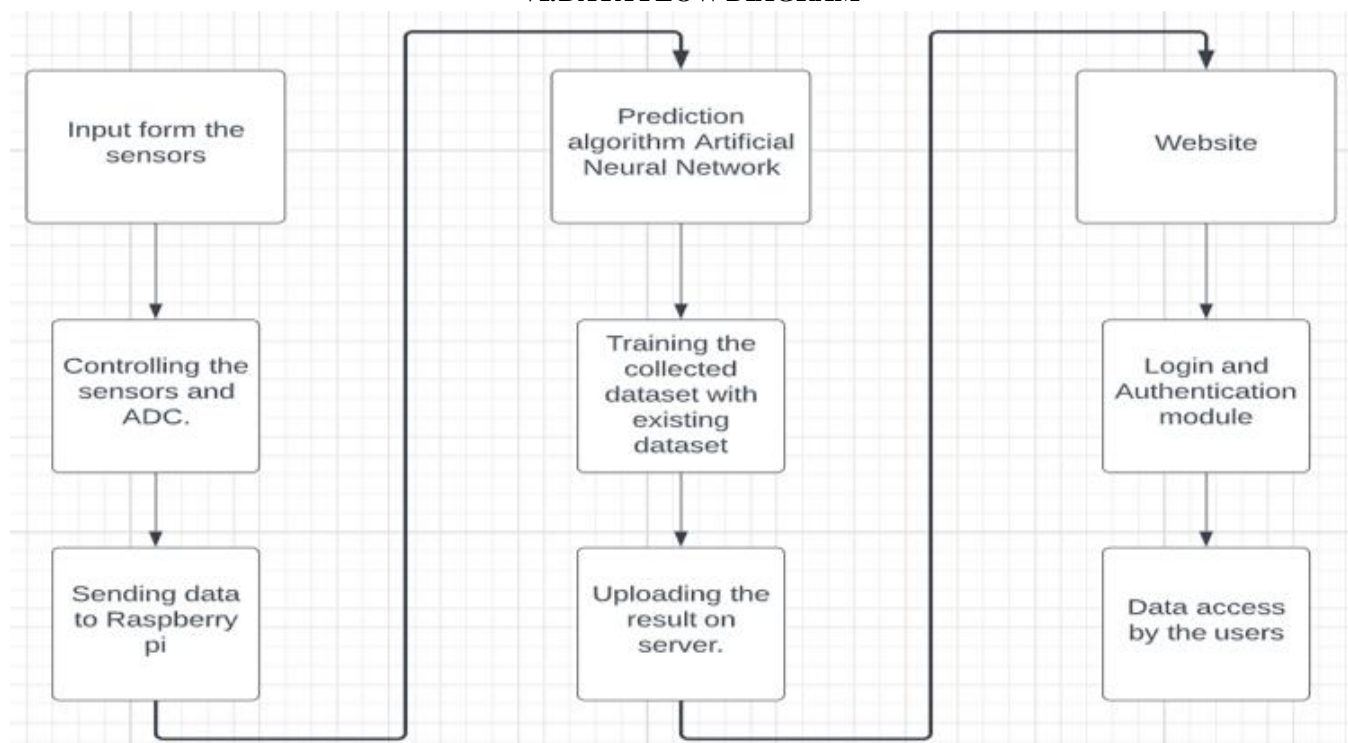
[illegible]

Input form the sensors

Controlling the sensors and ADC.

Sending data to Raspberry pi

Prediction algorithm Artificial Neural Network

Training the collected dataset with existing dataset

Uploading the result on server.

Website

Login and Authentication module

Data access by the users